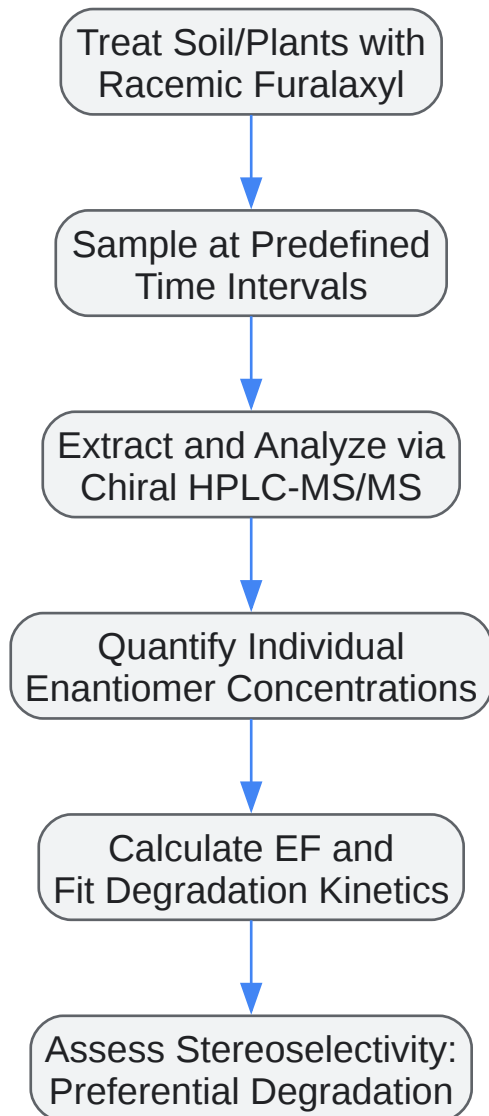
Treat Soil/Plants with Racemic Furalaxyl

Sample at Predefined Time Intervals

Extract and Analyze via Chiral HPLC-MS/MS

Quantify Individual Enantiomer Concentrations

Calculate EF and Fit Degradation Kinetics

Assess Stereoselectivity: Preferential Degradation